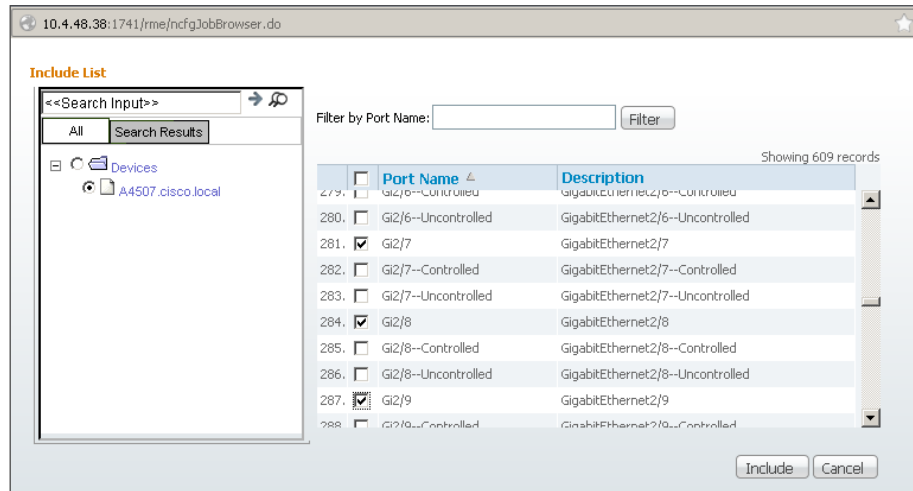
10.4.48.38:1741/rme/ncfgJobBrowser.do

Include List

<<Search Input>>

All | Search Results

Devices

A4507.cisco.local

Filter by Port Name: Filter

Showing 609 records

| | | Port Name | Description |
|---|---|---|---|
| 279. | | Gi2/6--Controlled | GigabitEthernet2/6--Controlled |
| 280. | | Gi2/6--Uncontrolled | GigabitEthernet2/6--Uncontrolled |
| 281. | ☑ | Gi2/7 | GigabitEthernet2/7 |
| 282. | | Gi2/7--Controlled | GigabitEthernet2/7--Controlled |
| 283. | | Gi2/7--Uncontrolled | GigabitEthernet2/7--Uncontrolled |
| 284. | ☑ | Gi2/8 | GigabitEthernet2/8 |
| 285. | | Gi2/8--Controlled | GigabitEthernet2/8--Controlled |
| 286. | | Gi2/8--Uncontrolled | GigabitEthernet2/8--Uncontrolled |
| 287. | ☑ | Gi2/9 | GigabitEthernet2/9 |
| 288. | | Gi2/9--Controlled | GigabitEthernet2/9--Controlled |

Include Cancel